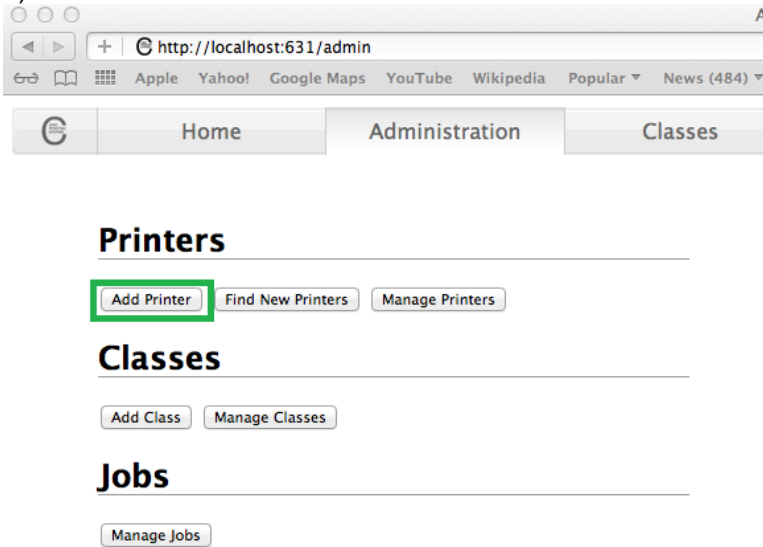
http://localhost:631/admin

Apple Yahoo! Google Maps YouTube Wikipedia Popular ▼ News (484) ▼

Home | Administration | Classes

Printers

Add Printer | Find New Printers | Manage Printers

Classes

Add Class | Manage Classes

Jobs

Manage Jobs